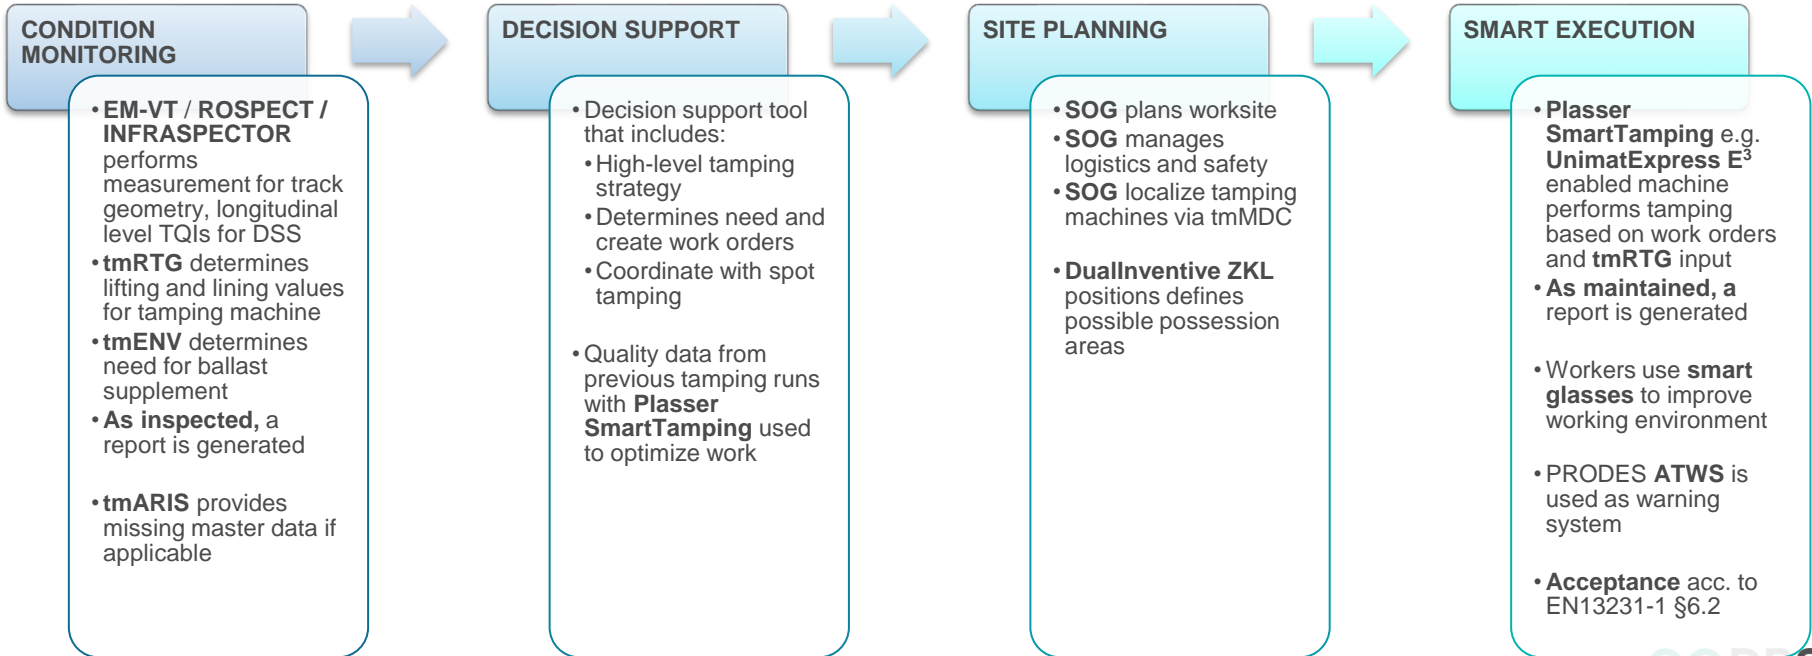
CONDITION MONITORING

- EM-VT / ROSPECT / INFRASPECTOR performs measurement for track geometry, longitudinal level TQIs for DSS
- tmRTG determines lifting and lining values for tamping machine
- tmENV determines need for ballast supplement
- As inspected, a report is generated

- tmARIS provides missing master data if applicable

DECISION SUPPORT

- Decision support tool that includes:
  - High-level tamping strategy
  - Determines need and create work orders
  - Coordinate with spot tamping

- Quality data from previous tamping runs with Plasser SmartTamping used to optimize work

SITE PLANNING

- SOG plans worksite
- SOG manages logistics and safety
- SOG localize tamping machines via tmMDC

- DualInventive ZKL positions defines possible possession areas

SMART EXECUTION

- Plasser SmartTamping e.g. UnimatExpress $E^3$ enabled machine performs tamping based on work orders and tmRTG input
- As maintained, a report is generated

- Workers use smart glasses to improve working environment

- PRODES ATWS is used as warning system

- Acceptance acc. to EN13231-1 §6.2